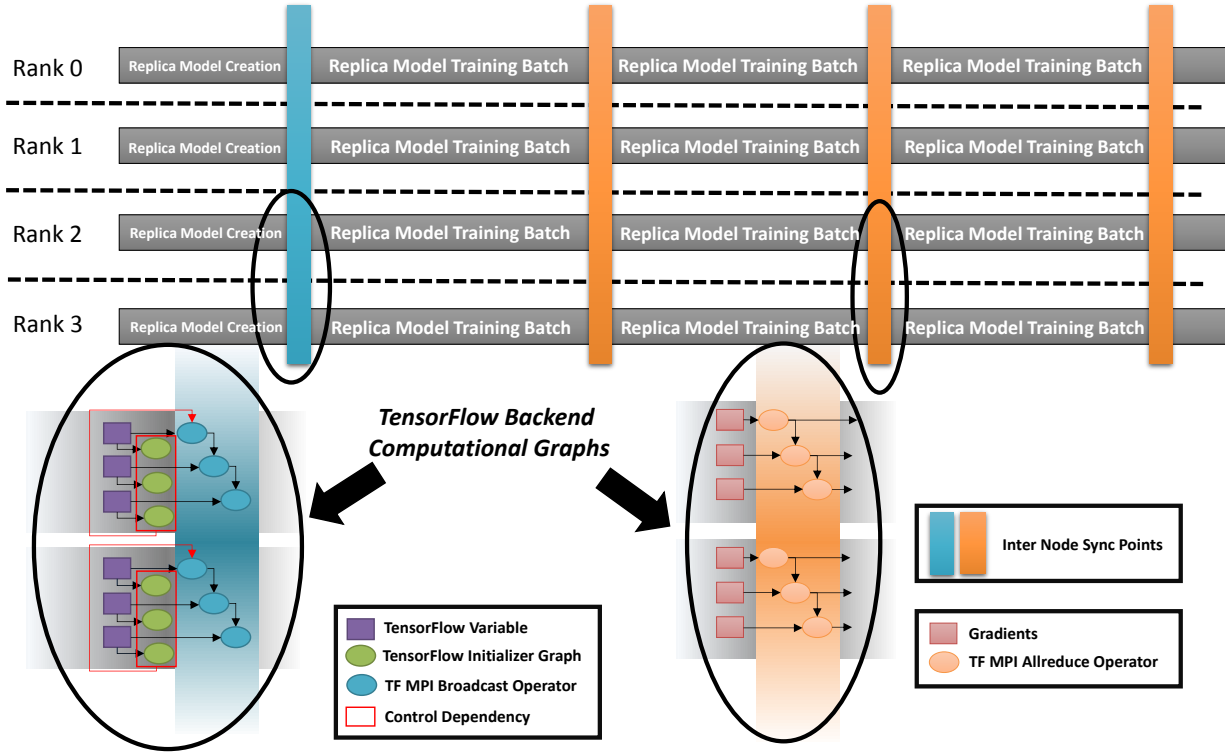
Rank 0
Replica Model Creation
Replica Model Training Batch
Replica Model Training Batch
Replica Model Training Batch

Rank 1
Replica Model Creation
Replica Model Training Batch
Replica Model Training Batch
Replica Model Training Batch

Rank 2
Replica Model Creation
Replica Model Training Batch
Replica Model Training Batch
Replica Model Training Batch

Rank 3
Replica Model Creation
Replica Model Training Batch
Replica Model Training Batch
Replica Model Training Batch

TensorFlow Backend Computational Graphs

Inter Node Sync Points

TensorFlow Variable
TensorFlow Initializer Graph
TF MPI Broadcast Operator
Control Dependency

Gradients
TF MPI Allreduce Operator